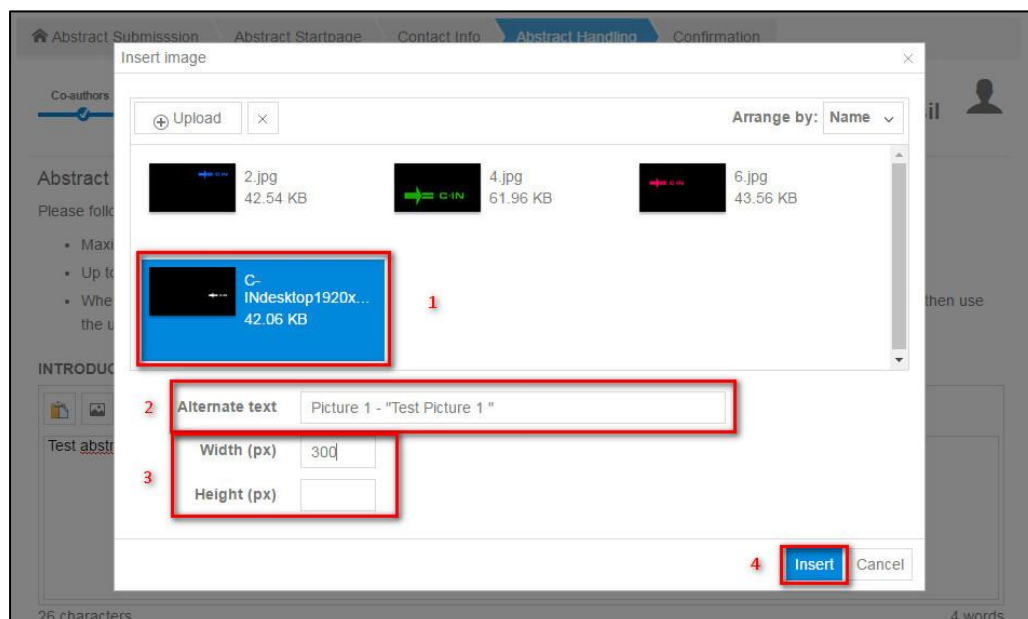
Abstract Submisssion | Abstract Startpage | Contact Info | Abstract Handling | Confirmation

Insert image

Co-authors

Abstract
Please follo
• Maxi
• Up to
• Whe the u

then use

INTRODUC

Test abstr

26 characters

4 words

Upload ×

Arrange by: Name

2.jpg
42.54 KB

C·IN

4.jpg
61.96 KB

6.jpg
43.56 KB

C-INdesktop1920x...
42.06 KB

1

2 Alternate text Picture 1 - "Test Picture 1 "

3 Width (px) 300

Height (px)

4 Insert Cancel